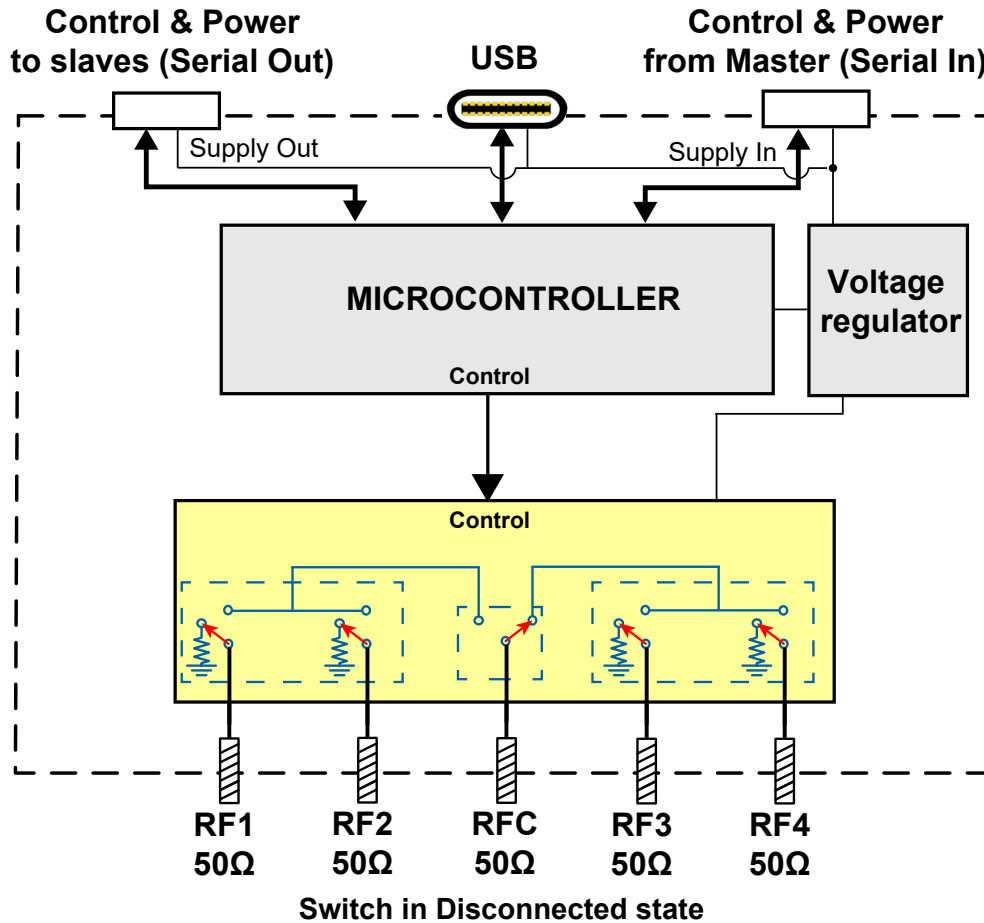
Control & Power to slaves (Serial Out)

USB

Control & Power from Master (Serial In)

Supply Out

Supply In

MICROCONTROLLER

Control

Voltage regulator

Control

RF1 50Ω

RF2 50Ω

RFC 50Ω

RF3 50Ω

RF4 50Ω

Switch in Disconnected state